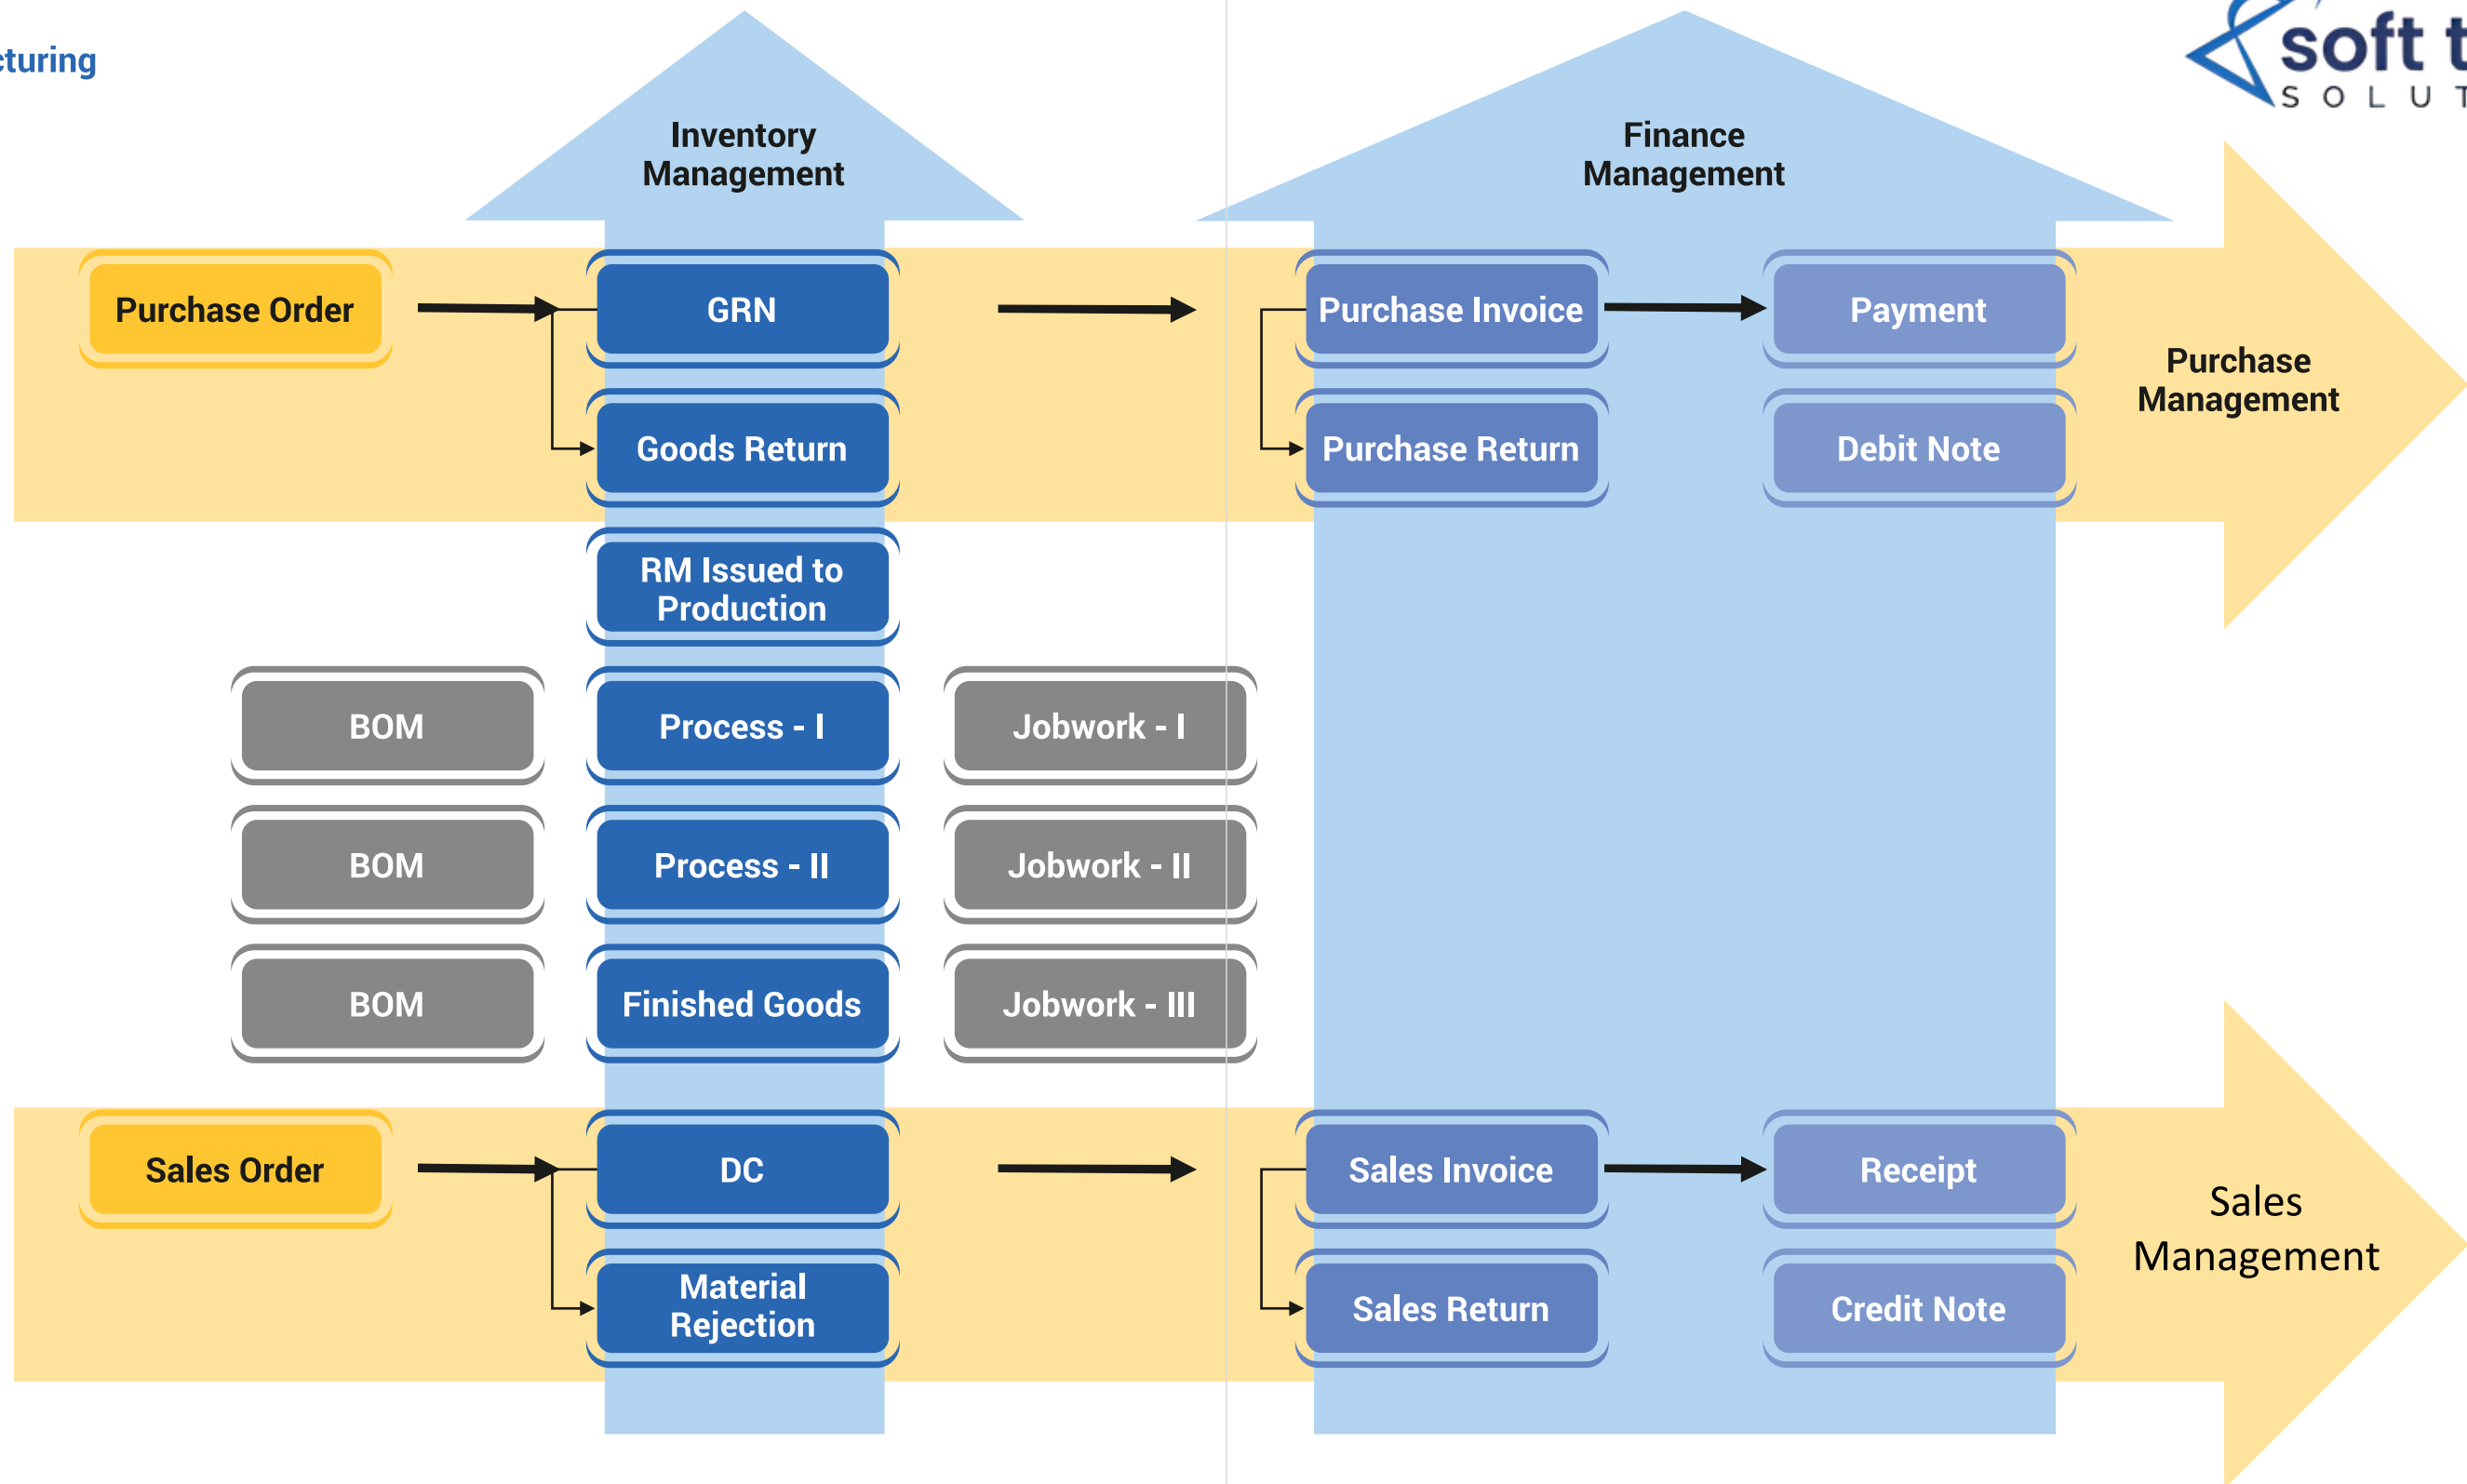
cturing

soft t
S O L U T

Inventory Management

Finance Management

Purchase Order

GRN

Goods Return

Purchase Invoice

Payment

Purchase Return

Debit Note

Purchase Management

RM Issued to Production

BOM

Process - I

Jobwork - I

BOM

Process - II

Jobwork - II

BOM

Finished Goods

Jobwork - III

Sales Order

DC

Material Rejection

Sales Invoice

Receipt

Sales Return

Credit Note

Sales Management